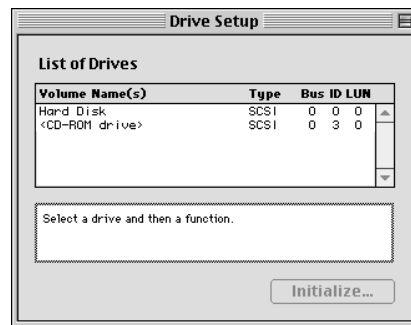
Drive Setup

List of Drives

| Volume Name(s) | Type | Bus | ID | LUN |
|---|---|---|---|---|
| Hard Disk | SCSI | 0 | 0 | 0 |
| <CD-ROM drive> | SCSI | 0 | 3 | 0 |

Select a drive and then a function.

Initialize...